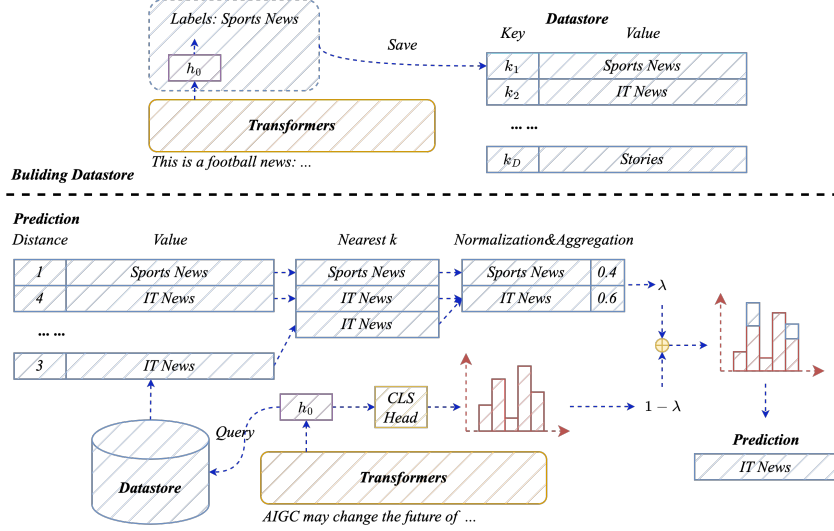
Labels: Sports News

$h_0$

Transformers

This is a football news: ...

Save

Datastore

| Key | Value |
|---|---|
| $k_1$ | Sports News |
| $k_2$ | IT News |
| ... ... | |
| $k_D$ | Stories |

Buliding Datastore

Prediction

| Distance | Value |
|---|---|
| 1 | Sports News |
| 4 | IT News |
| ... ... | |
| 3 | IT News |

Nearest k

Sports News
IT News
IT News

Normalization&Aggregation

| Sports News | 0.4 |
|---|---|
| IT News | 0.6 |

$\lambda$

$1-\lambda$

Query

Datastore

$h_0$

CLS Head

Transformers

AIGC may change the future of ...

Prediction

IT News